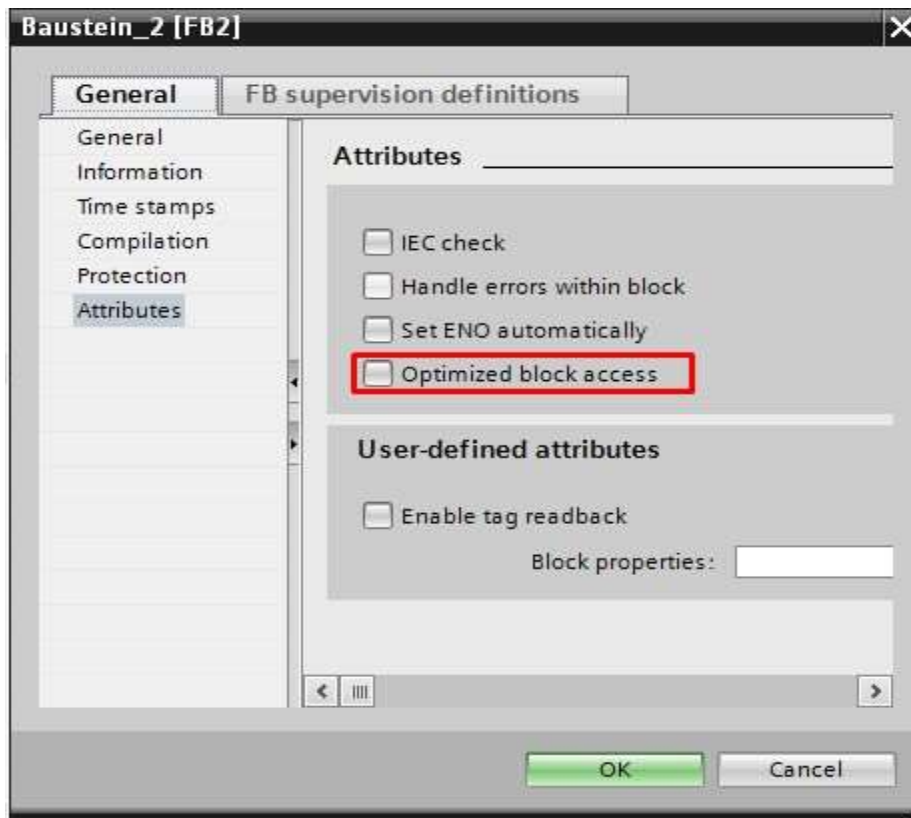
Baustein_2 [FB2]

General | FB supervision definitions

General
Information
Time stamps
Compilation
Protection
Attributes

Attributes

IEC check
Handle errors within block
Set ENO automatically
Optimized block access

User-defined attributes

Enable tag readback
Block properties:

OK
Cancel